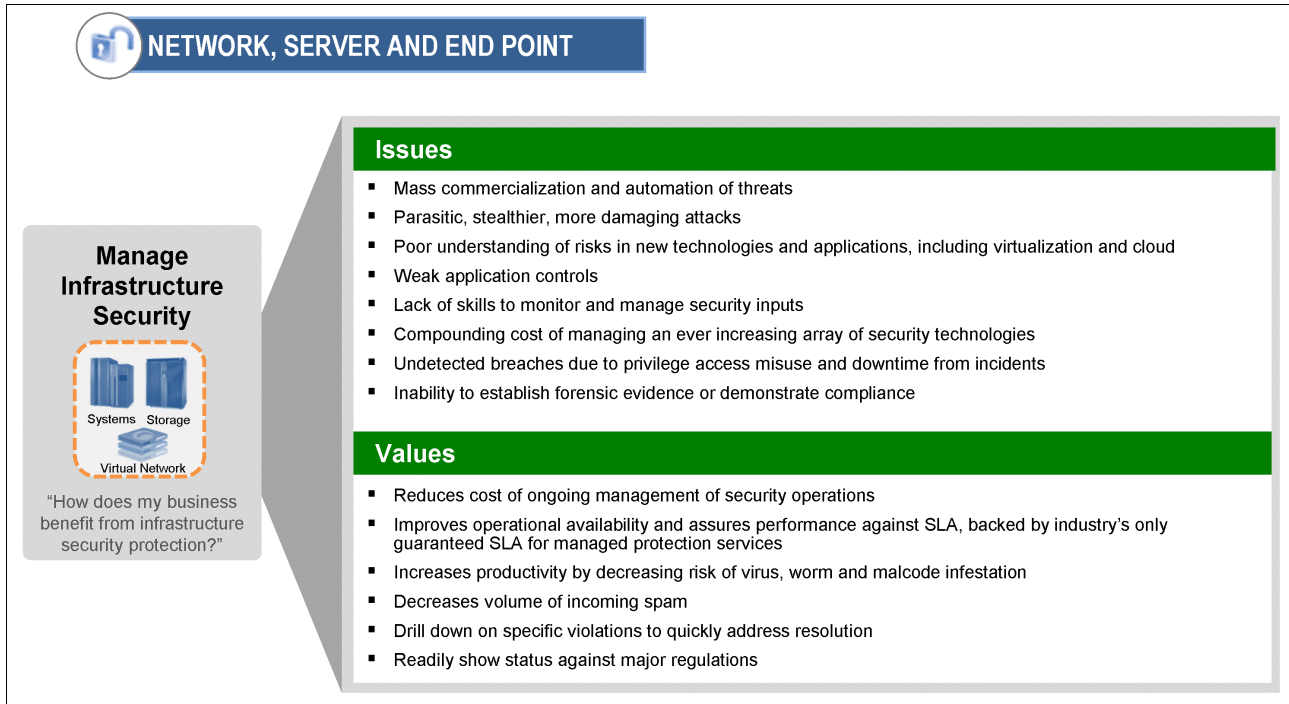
NETWORK, SERVER AND END POINT

Manage Infrastructure Security

Systems Storage

Virtual Network

"How does my business benefit from infrastructure security protection?"

Issues

- Mass commercialization and automation of threats
- Parasitic, stealthier, more damaging attacks
- Poor understanding of risks in new technologies and applications, including virtualization and cloud
- Weak application controls
- Lack of skills to monitor and manage security inputs
- Compounding cost of managing an ever increasing array of security technologies
- Undetected breaches due to privilege access misuse and downtime from incidents
- Inability to establish forensic evidence or demonstrate compliance

Values

- Reduces cost of ongoing management of security operations
- Improves operational availability and assures performance against SLA, backed by industry's only guaranteed SLA for managed protection services
- Increases productivity by decreasing risk of virus, worm and malcode infestation
- Decreases volume of incoming spam
- Drill down on specific violations to quickly address resolution
- Readily show status against major regulations